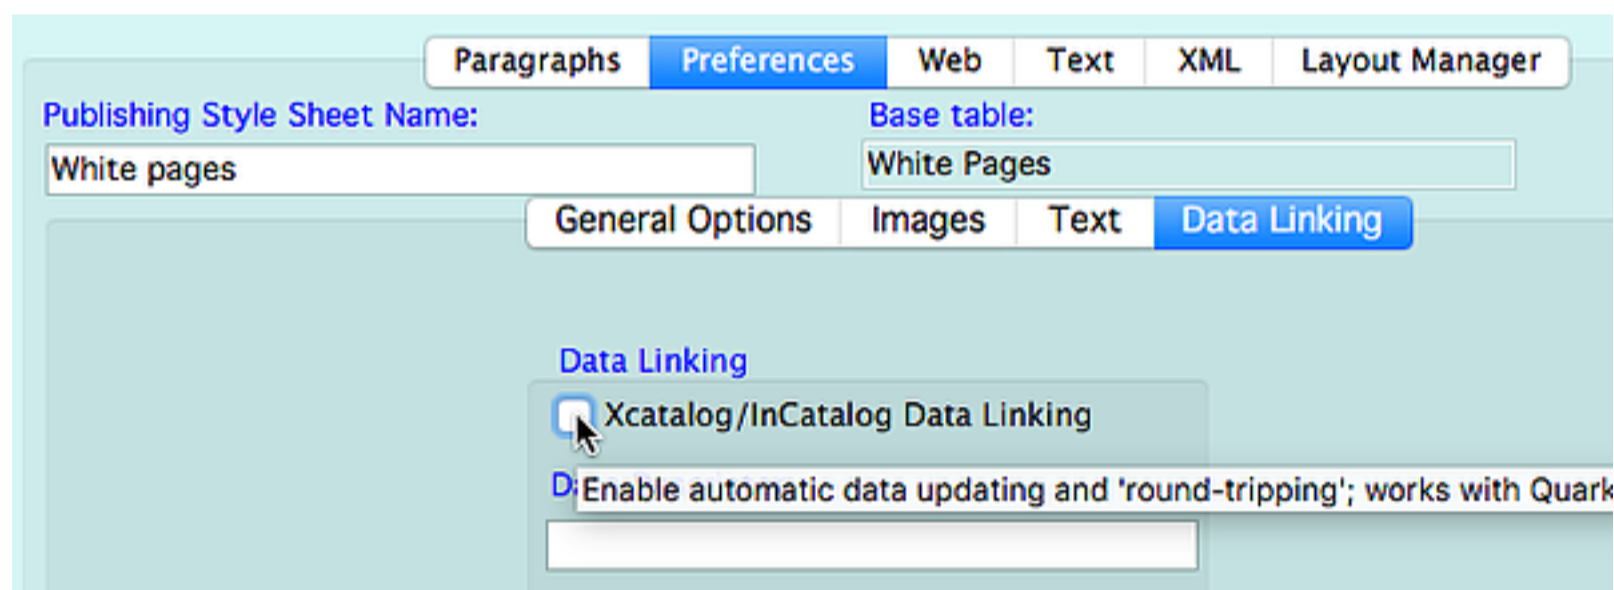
Paragraphs Preferences Web Text XML Layout Manager

Publishing Style Sheet Name:

White pages

Base table:

White Pages

General Options Images Text Data Linking

Data Linking

Xcatalog/InCatalog Data Linking

D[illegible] Enable automatic data updating and 'round-tripping'; works with Quark